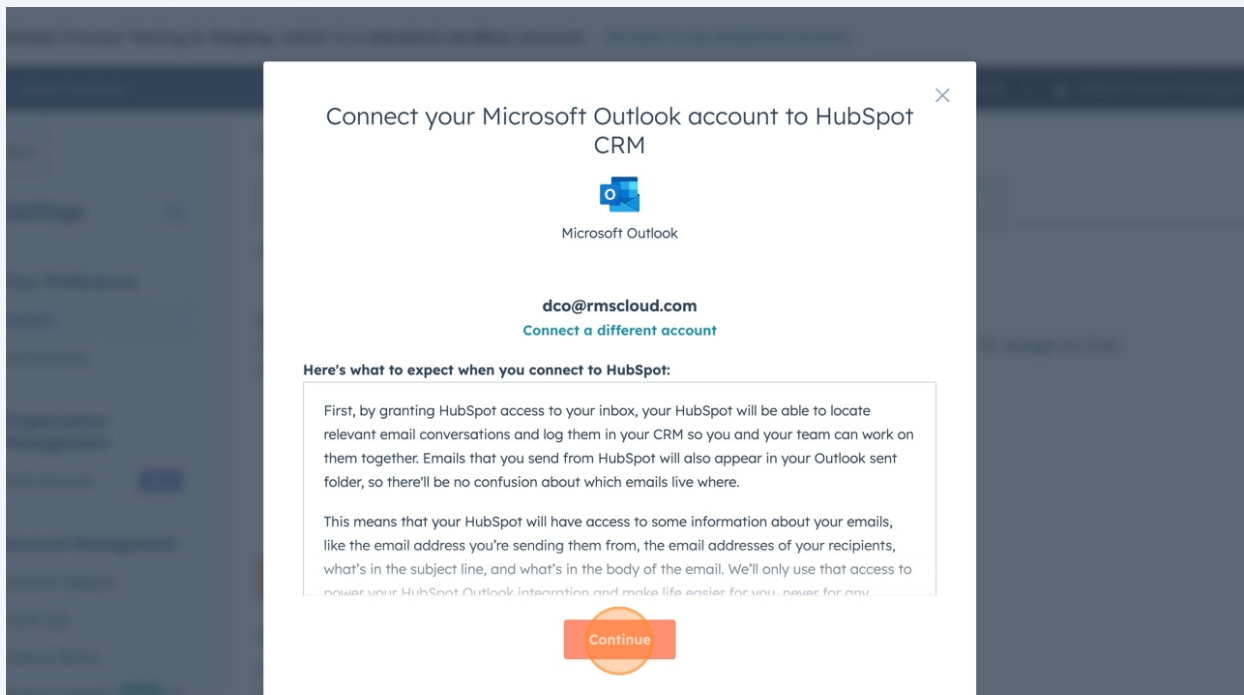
Connect your Microsoft Outlook account to HubSpot CRM

Microsoft Outlook

dco@rmscloud.com

Connect a different account

Here's what to expect when you connect to HubSpot:

First, by granting HubSpot access to your inbox, your HubSpot will be able to locate relevant email conversations and log them in your CRM so you and your team can work on them together. Emails that you send from HubSpot will also appear in your Outlook sent folder, so there'll be no confusion about which emails live where.

This means that your HubSpot will have access to some information about your emails, like the email address you're sending them from, the email addresses of your recipients, what's in the subject line, and what's in the body of the email. We'll only use that access to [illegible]

Continue